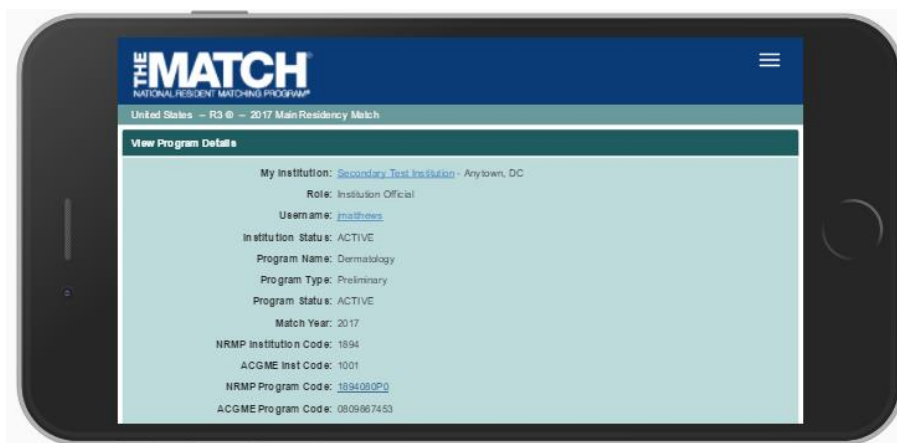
THE MATCH®
NATIONAL RESIDENT MATCHING PROGRAM®

United States – R3 ® – 2017 Main Residency Match

View Program Details

My Institution: Secondary Test Institution - Anytown, DC
Role: Institution Official
Username: jmatthews
Institution Status: ACTIVE
Program Name: Dermatology
Program Type: Preliminary
Program Status: ACTIVE
Match Year: 2017
NRMP Institution Code: 1894
ACGME Inst Code: 1001
NRMP Program Code: 1894080P0
ACGME Program Code: 0809867453